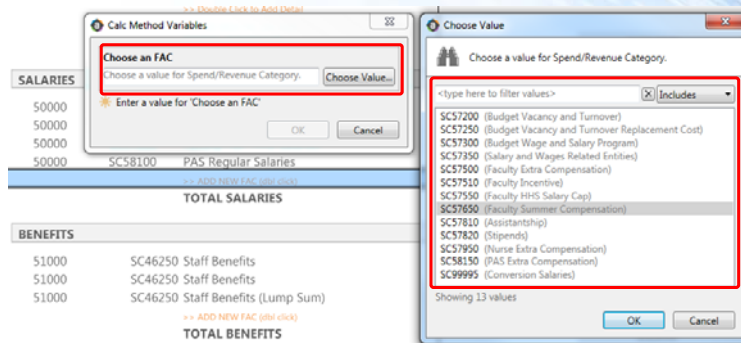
>> Double Click to Add Detail

Calc Method Variables

Choose an FAC

Choose a value for Spend/Revenue Category.

Choose Value...

Enter a value for 'Choose an FAC'

OK

Cancel

SALARIES

50000

50000

50000

50000 SC58100 PAS Regular Salaries

>> ADD NEW FAC (dbl click)

TOTAL SALARIES

BENEFITS

51000 SC46250 Staff Benefits

51000 SC46250 Staff Benefits

51000 SC46250 Staff Benefits (Lump Sum)

>> ADD NEW FAC (dbl click)

TOTAL BENEFITS

Choose Value

Choose a value for Spend/Revenue Category.

<type here to filter values>

Includes

SC57200 (Budget Vacancy and Turnover)
SC57250 (Budget Vacancy and Turnover Replacement Cost)
SC57300 (Budget Wage and Salary Program)
SC57350 (Salary and Wages Related Entities)
SC57500 (Faculty Extra Compensation)
SC57510 (Faculty Incentive)
SC57550 (Faculty HHS Salary Cap)
SC57650 (Faculty Summer Compensation)
SC57810 (Assistantship)
SC57820 (Stipends)
SC57950 (Nurse Extra Compensation)
SC58150 (PAS Extra Compensation)
SC99995 (Conversion Salaries)

Showing 13 values

OK

Cancel